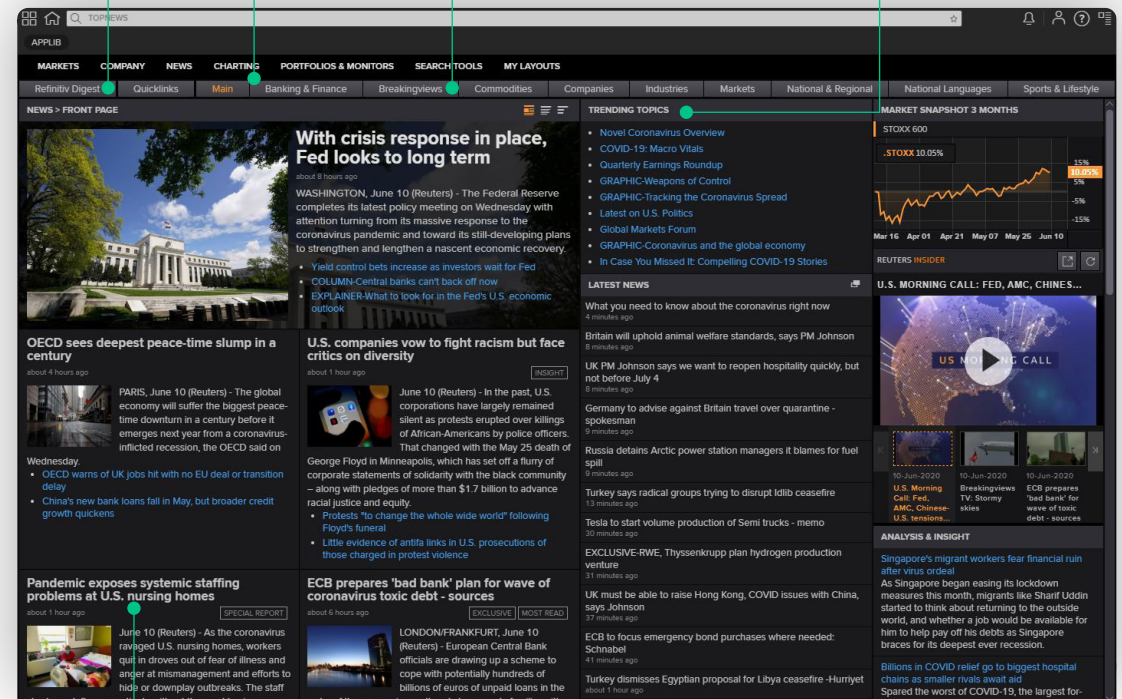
TOPNEWS

APPLIB

MARKETS COMPANY NEWS CHARTING PORTFOLIOS & MONITORS SEARCH TOOLS MY LAYOUTS

Refinitiv Digest | Quicklinks | Main | Banking & Finance | Breakingviews | Commodities | Companies | Industries | Markets | National & Regional | National Languages | Sports & Lifestyle

NEWS > FRONT PAGE

With crisis response in place, Fed looks to long term
about 8 hours ago

WASHINGTON, June 10 (Reuters) - The Federal Reserve completes its latest policy meeting on Wednesday with attention turning from its massive response to the coronavirus pandemic and toward its still-developing plans to strengthen and lengthen a nascent economic recovery.
- Yield control bets increase as investors wait for Fed
- COLUMN-Central banks can't back off now
- EXPLAINER-What to look for in the Fed's U.S. economic outlook

OECD sees deepest peace-time slump in a century
about 4 hours ago

PARIS, June 10 (Reuters) - The global economy will suffer the biggest peace-time downturn in a century before it emerges next year from a coronavirus-inflicted recession, the OECD said on Wednesday.
- OECD warns of UK jobs hit with no EU deal or transition delay
- China's new bank loans fall in May, but broader credit growth quickens

U.S. companies vow to fight racism but face critics on diversity
about 1 hour ago INSIGHT

June 10 (Reuters) - In the past, U.S. corporations have largely remained silent as protests erupted over killings of African-Americans by police officers. That changed with the May 25 death of George Floyd in Minneapolis, which has set off a flurry of corporate statements of solidarity with the black community – along with pledges of more than $1.7 billion to advance racial justice and equity.
- Protests "to change the whole wide world" following Floyd's funeral
- Little evidence of antifa links in U.S. prosecutions of those charged in protest violence

Pandemic exposes systemic staffing problems at U.S. nursing homes
about 1 hour ago SPECIAL REPORT

June 10 (Reuters) - As the coronavirus ravaged U.S. nursing homes, workers quit in droves out of fear of illness and anger at mismanagement and efforts to hide or downplay outbreaks. The staff

ECB prepares 'bad bank' plan for wave of coronavirus toxic debt - sources
about 6 hours ago EXCLUSIVE MOST READ

LONDON/FRANKFURT, June 10 (Reuters) - European Central Bank officials are drawing up a scheme to cope with potentially hundreds of billions of euros of unpaid loans in the

TRENDING TOPICS
- Novel Coronavirus Overview
- COVID-19: Macro Vitals
- Quarterly Earnings Roundup
- GRAPHIC-Weapons of Control
- GRAPHIC-Tracking the Coronavirus Spread
- Latest on U.S. Politics
- Global Markets Forum
- GRAPHIC-Coronavirus and the global economy
- In Case You Missed It: Compelling COVID-19 Stories

LATEST NEWS
What you need to know about the coronavirus right now
4 minutes ago
Britain will uphold animal welfare standards, says PM Johnson
8 minutes ago
UK PM Johnson says we want to reopen hospitality quickly, but not before July 4
8 minutes ago
Germany to advise against Britain travel over quarantine - spokesman
9 minutes ago
Russia details Arctic power station managers it blames for fuel spill
9 minutes ago
Turkey says radical groups trying to disrupt Idlib ceasefire
13 minutes ago
Tesla to start volume production of Semi trucks - memo
30 minutes ago
EXCLUSIVE-RWE, Thyssenkrupp plan hydrogen production venture
31 minutes ago
UK must be able to raise Hong Kong, COVID issues with China, says Johnson
37 minutes ago
ECB to focus emergency bond purchases where needed: Schnabel
41 minutes ago
Turkey dismisses Egyptian proposal for Libya ceasefire -Hurriyet
about 1 hour ago

MARKET SNAPSHOT 3 MONTHS
STOXX 600
.STOXX 10.05%
15% 10.05% 5% -5% -15%
Mar 16 Apr 01 Apr 21 May 07 May 26 Jun 10

REUTERS INSIDER
U.S. MORNING CALL: FED, AMC, CHINES...
US MORNING CALL
10-Jun-2020 U.S. Morning Call: Fed, AMC, Chinese-U.S. tensions...
10-Jun-2020 Breakingviews TV: Stormy skies
10-Jun-2020 ECB prepares 'bad bank' for wave of toxic debt - sources

ANALYSIS & INSIGHT
Singapore's migrant workers fear financial ruin after virus ordeal
As Singapore began easing its lockdown measures this month, migrants like Sharif Uddin started to think about returning to the outside world, and whether a job would be available for him to help pay off his debts as Singapore braces for its deepest ever recession.
Billions in COVID relief go to biggest hospital chains as smaller rivals await aid
Spared the worst of COVID-19, the largest for-